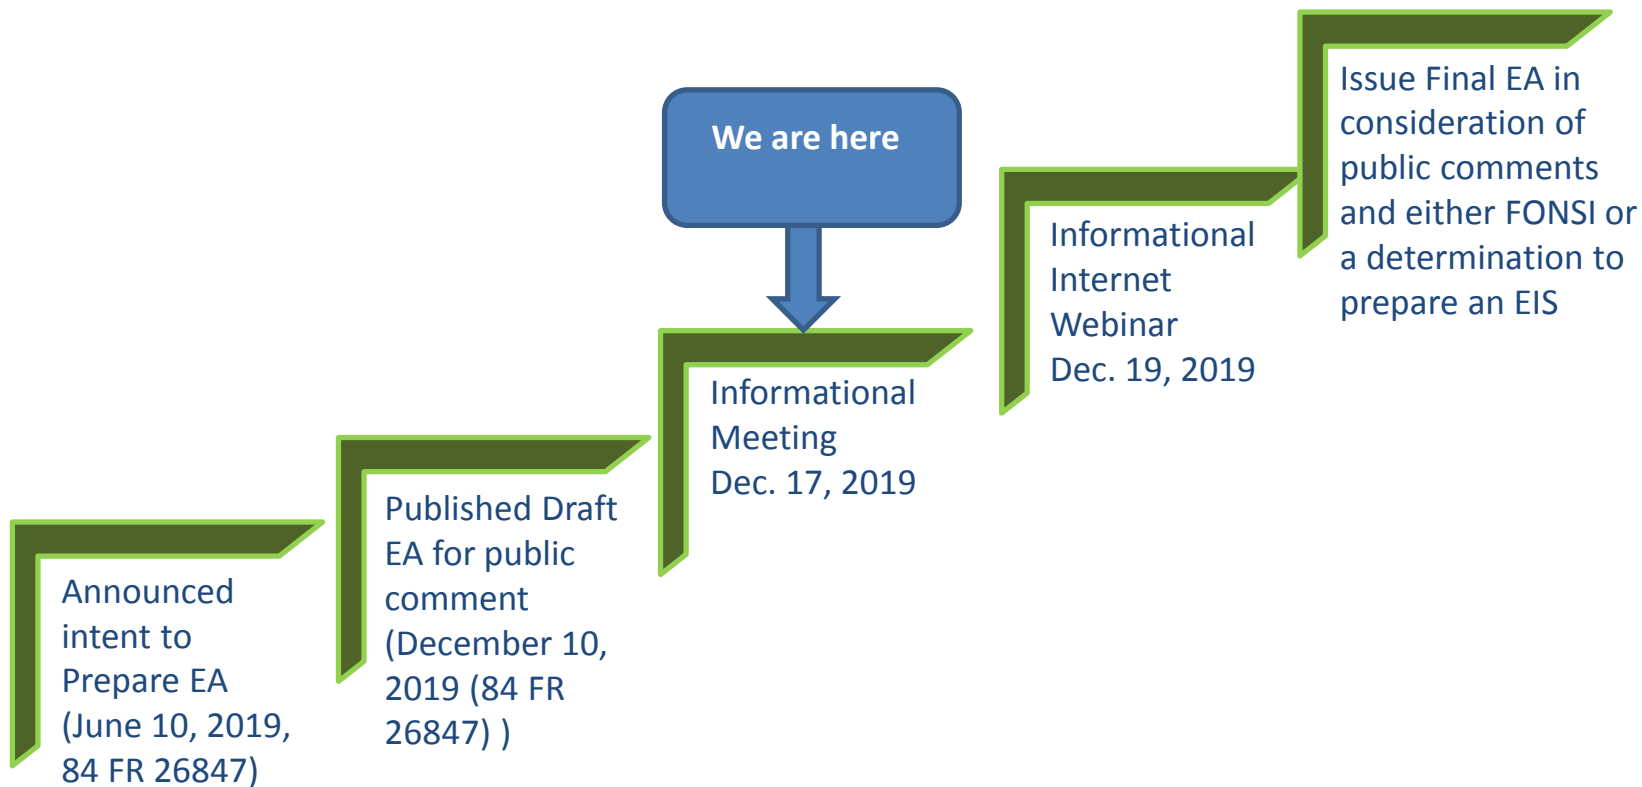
Announced intent to Prepare EA (June 10, 2019, 84 FR 26847)

Published Draft EA for public comment (December 10, 2019 (84 FR 26847) )

We are here

Informational Meeting Dec. 17, 2019

Informational Internet Webinar Dec. 19, 2019

Issue Final EA in consideration of public comments and either FONSI or a determination to prepare an EIS